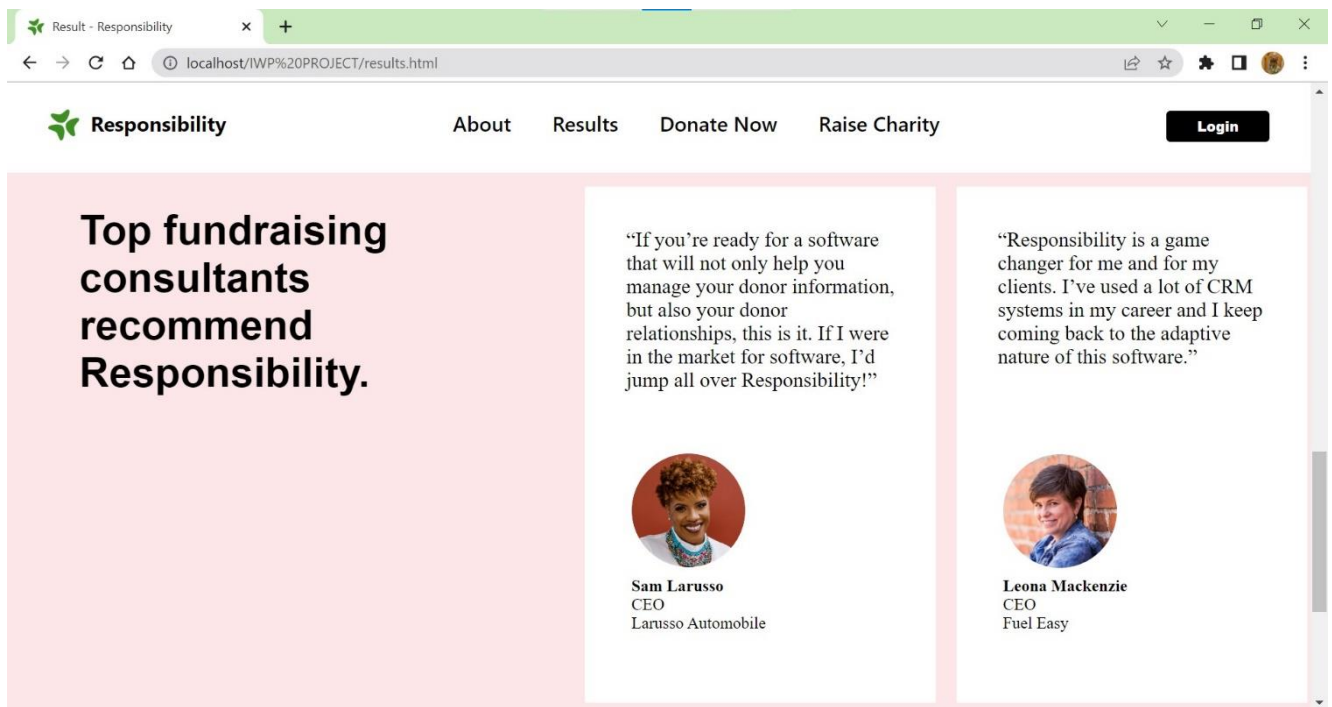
Result - Responsibility ×

localhost/IWP%20PROJECT/results.html

Responsibility

About Results Donate Now Raise Charity

Login

Top fundraising consultants recommend Responsibility.

“If you’re ready for a software that will not only help you manage your donor information, but also your donor relationships, this is it. If I were in the market for software, I’d jump all over Responsibility!”

Sam Larusso
CEO
Larusso Automobile

“Responsibility is a game changer for me and for my clients. I’ve used a lot of CRM systems in my career and I keep coming back to the adaptive nature of this software.”

Leona Mackenzie
CEO
Fuel Easy